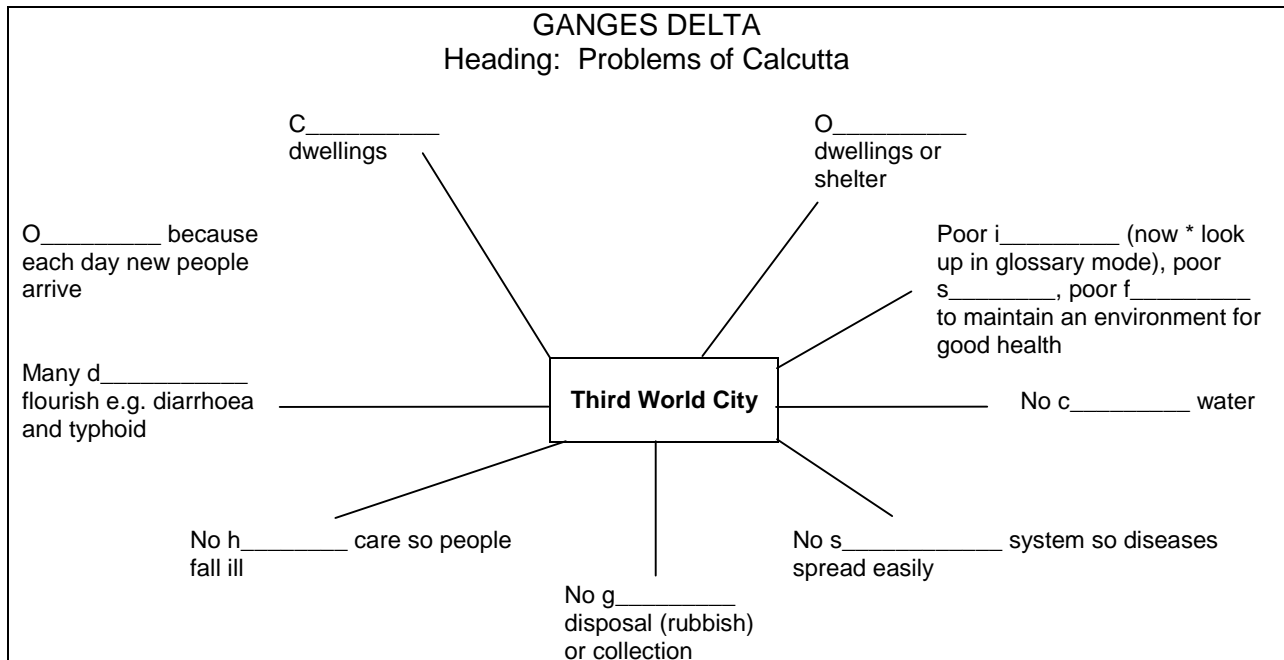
GANGES DELTA
Heading: Problems of Calcutta

C__________ dwellings

O__________ dwellings or shelter

O_________ because each day new people arrive

Poor i_________ (now * look up in glossary mode), poor s________, poor f_________ to maintain an environment for good health

Many d___________ flourish e.g. diarrhoea and typhoid

**Third World City**

No c_________ water

No h________ care so people fall ill

No s____________ system so diseases spread easily

No g_________ disposal (rubbish) or collection